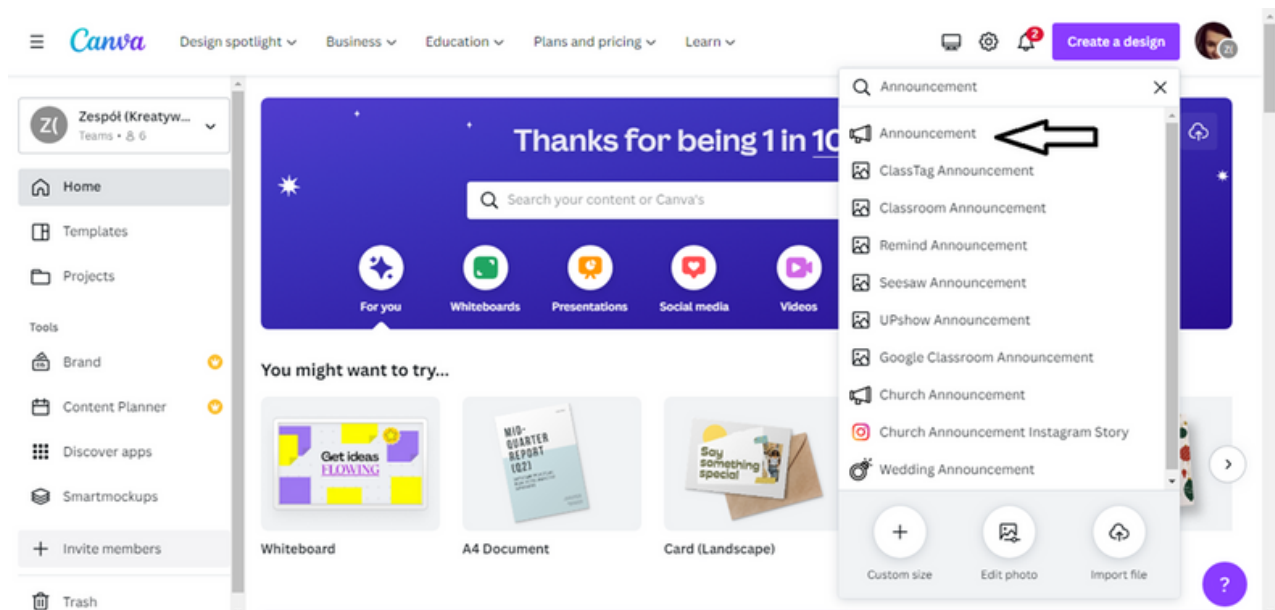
Canva Design spotlight Business Education Plans and pricing Learn

2

Create a design

ZI

Z( Zespół (Kreatyw... Teams • 6

Home

Templates

Projects

Tools

Brand

Content Planner

Discover apps

Smartmockups

Invite members

Trash

Thanks for being 1 in 10

Search your content or Canva's

For you Whiteboards Presentations Social media Videos

You might want to try...

Get ideas FLOWING

MID-QUARTER REPORT [Q2]

Say something special

Whiteboard A4 Document Card (Landscape)

Announcement

Announcement

ClassTag Announcement

Classroom Announcement

Remind Announcement

Seesaw Announcement

UPshow Announcement

Google Classroom Announcement

Church Announcement

Church Announcement Instagram Story

Wedding Announcement

Custom size Edit photo Import file

?